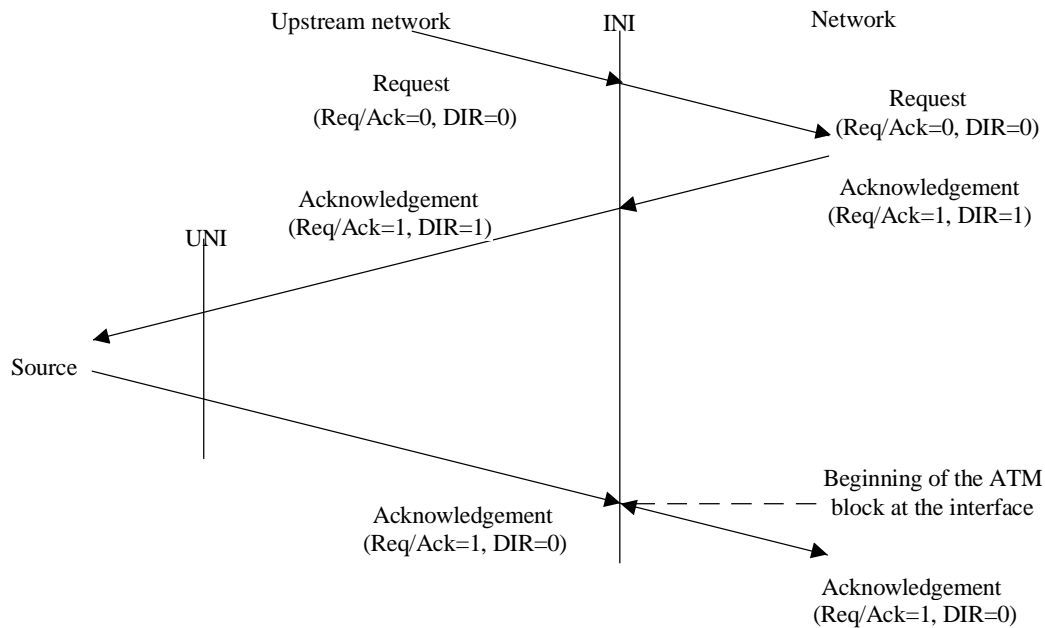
Upstream network

INI

Network

Request
(Req/Ack=0, DIR=0)

Request
(Req/Ack=0, DIR=0)

Acknowledgement
(Req/Ack=1, DIR=1)

Acknowledgement
(Req/Ack=1, DIR=1)

UNI

Source

Beginning of the ATM block at the interface

Acknowledgement
(Req/Ack=1, DIR=0)

Acknowledgement
(Req/Ack=1, DIR=0)